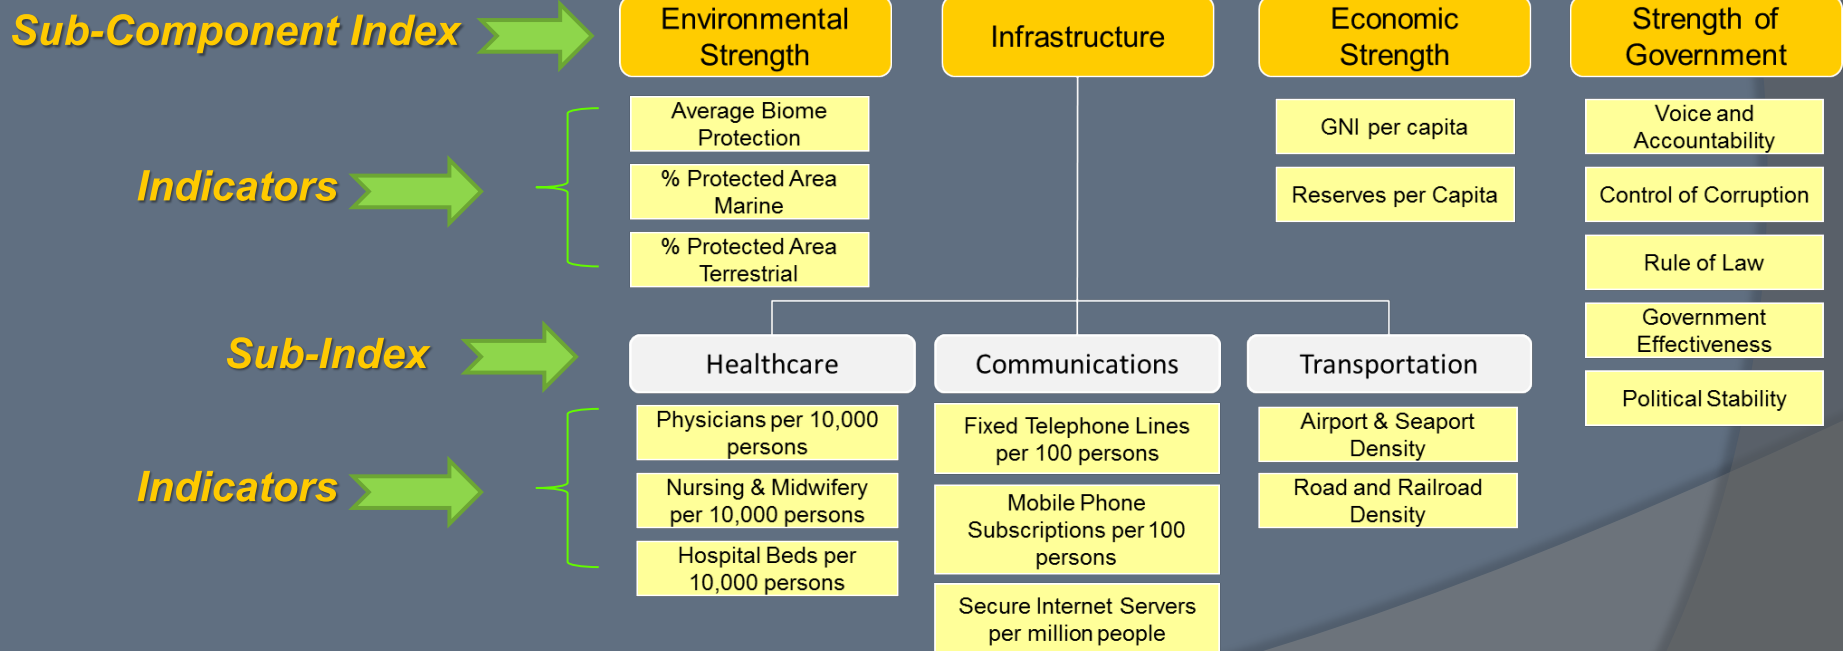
Sub-Component Index

Environmental Strength

Infrastructure

Economic Strength

Strength of Government

Indicators

Average Biome Protection

% Protected Area Marine

% Protected Area Terrestrial

GNI per capita

Reserves per Capita

Voice and Accountability

Control of Corruption

Rule of Law

Government Effectiveness

Political Stability

Sub-Index

Healthcare

Communications

Transportation

Indicators

Physicians per 10,000 persons

Nursing & Midwifery per 10,000 persons

Hospital Beds per 10,000 persons

Fixed Telephone Lines per 100 persons

Mobile Phone Subscriptions per 100 persons

Secure Internet Servers per million people

Airport & Seaport Density

Road and Railroad Density